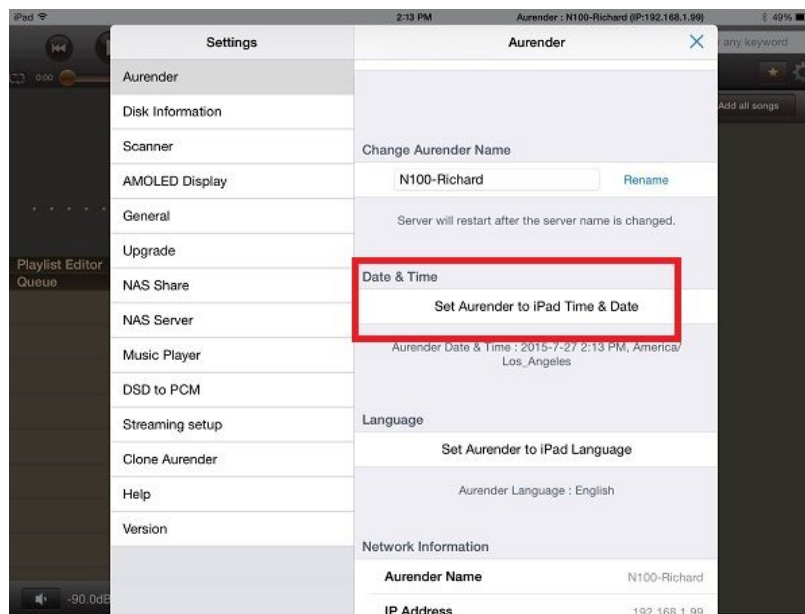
iPad
2:13 PM
Aurender : N100-Richard (IP:192.168.1.99)
49%

0:00
any keyword
Add all songs
Playlist Editor
Queue
-90.0dB

Settings

Aurender
Disk Information
Scanner
AMOLED Display
General
Upgrade
NAS Share
NAS Server
Music Player
DSD to PCM
Streaming setup
Clone Aurender
Help
Version

Aurender
×

Change Aurender Name
N100-Richard
Rename
Server will restart after the server name is changed.

Date & Time
Set Aurender to iPad Time & Date
Aurender Date & Time : 2015-7-27 2:13 PM, America/Los_Angeles

Language
Set Aurender to iPad Language
Aurender Language : English

Network Information
Aurender Name
N100-Richard
IP Address
192.168.1.99